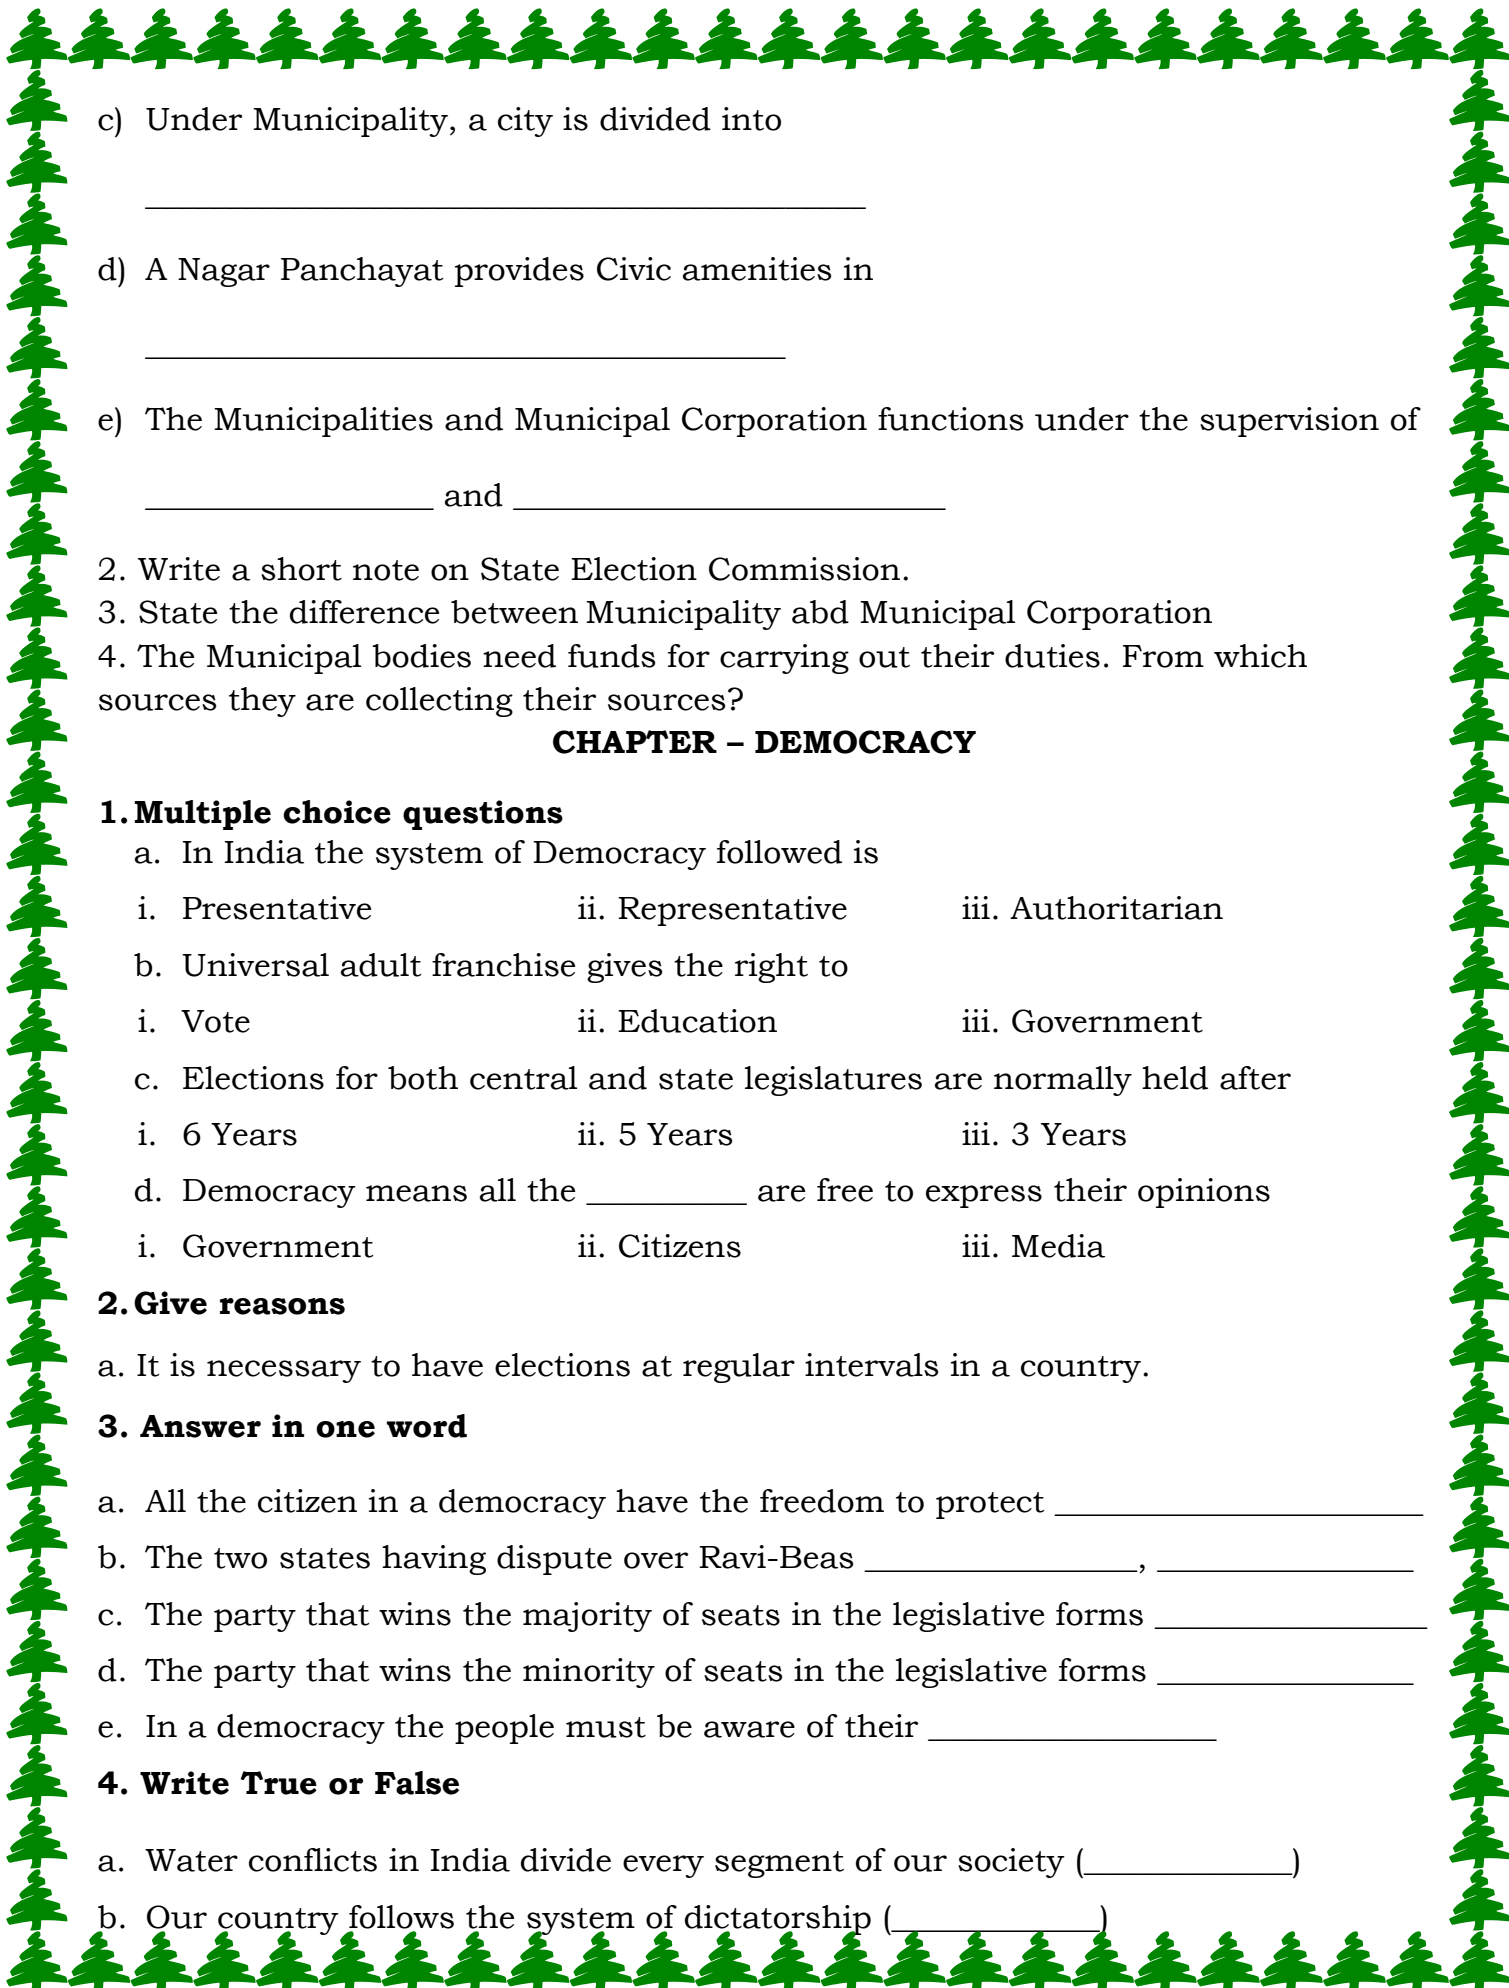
c) Under Municipality, a city is divided into

_______________________________________

d) A Nagar Panchayat provides Civic amenities in

___________________________________

e) The Municipalities and Municipal Corporation functions under the supervision of

________________ and ________________________

2. Write a short note on State Election Commission.
3. State the difference between Municipality abd Municipal Corporation
4. The Municipal bodies need funds for carrying out their duties. From which sources they are collecting their sources?

CHAPTER – DEMOCRACY

1. Multiple choice questions

a. In India the system of Democracy followed is

i. Presentative ii. Representative iii. Authoritarian

b. Universal adult franchise gives the right to

i. Vote ii. Education iii. Government

c. Elections for both central and state legislatures are normally held after

i. 6 Years ii. 5 Years iii. 3 Years

d. Democracy means all the _________ are free to express their opinions

i. Government ii. Citizens iii. Media

2. Give reasons

a. It is necessary to have elections at regular intervals in a country.

3. Answer in one word

a. All the citizen in a democracy have the freedom to protect ____________________

b. The two states having dispute over Ravi-Beas ______________, ______________

c. The party that wins the majority of seats in the legislative forms _______________

d. The party that wins the minority of seats in the legislative forms ______________

e. In a democracy the people must be aware of their ________________

4. Write True or False

a. Water conflicts in India divide every segment of our society (____________)

b. Our country follows the system of dictatorship (____________)